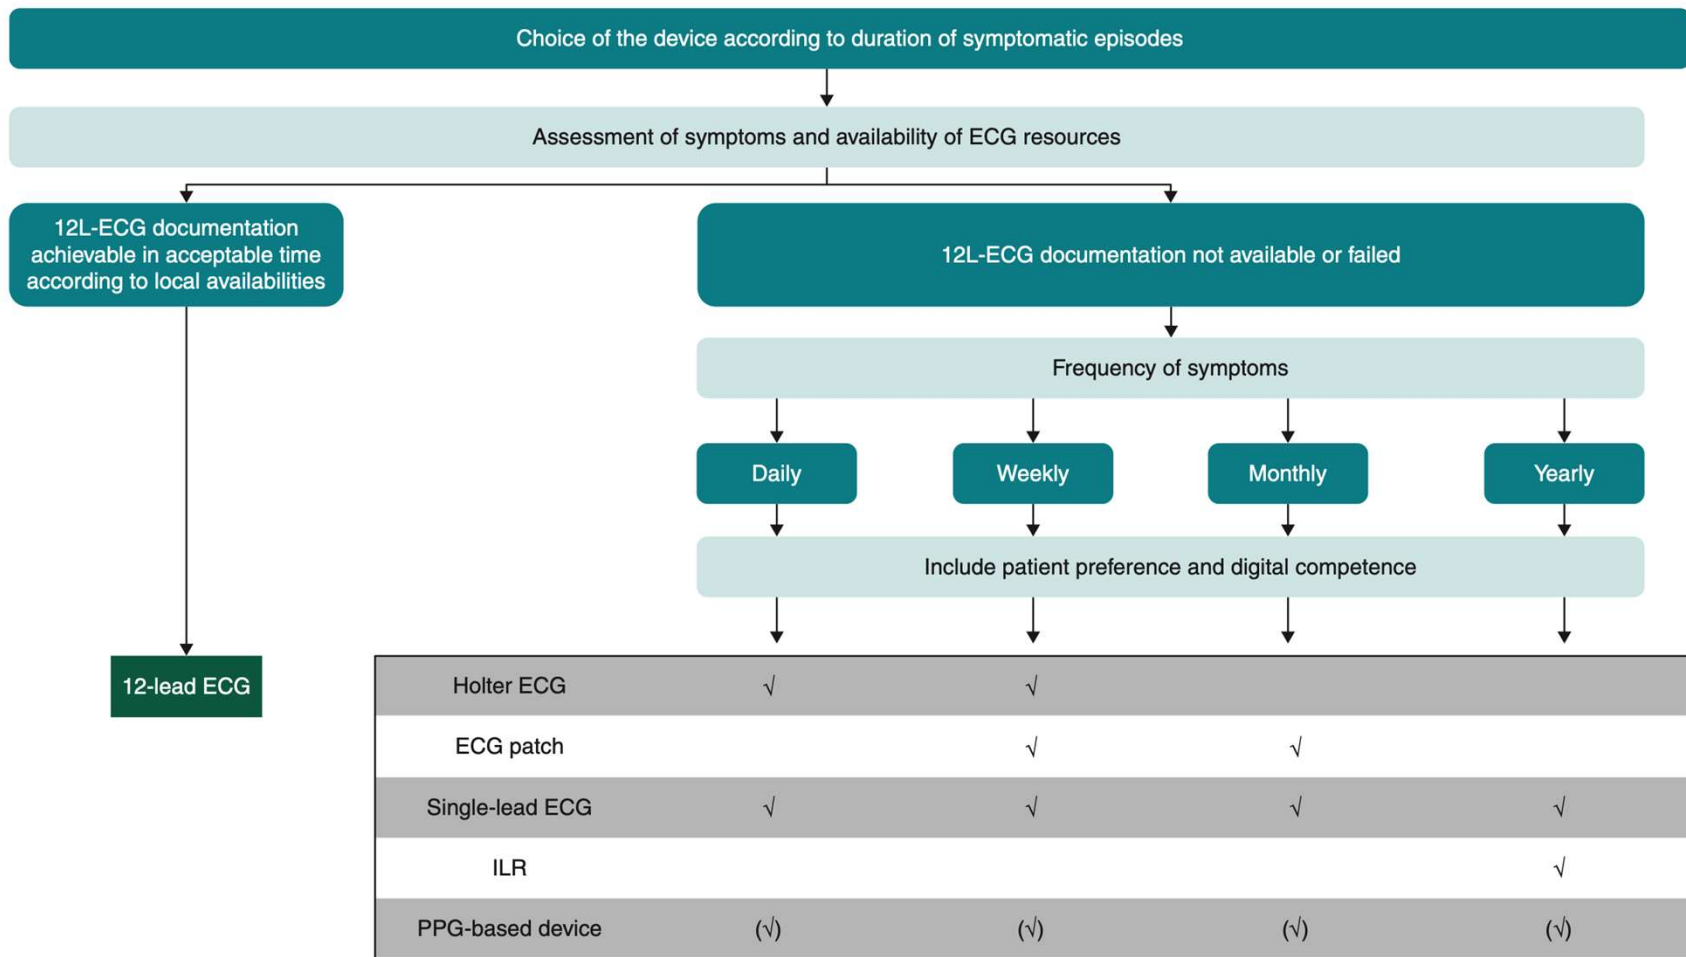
Choice of the device according to duration of symptomatic episodes

Assessment of symptoms and availability of ECG resources

12L-ECG documentation achievable in acceptable time according to local availabilities

12L-ECG documentation not available or failed

Frequency of symptoms

Daily

Weekly

Monthly

Yearly

Include patient preference and digital competence

12-lead ECG

| | Daily | Weekly | Monthly | Yearly |
|---|---|---|---|---|
| Holter ECG | √ | √ | | |
| ECG patch | | √ | √ | |
| Single-lead ECG | √ | √ | √ | √ |
| ILR | | | | √ |
| PPG-based device | (√) | (√) | (√) | (√) |